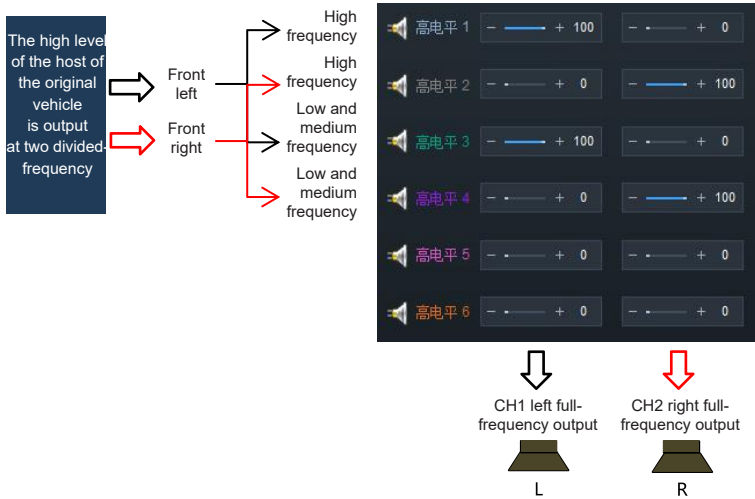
The high level of the host of the original vehicle is output at two divided-frequency

Front left

Front right

High frequency

High frequency

Low and medium frequency

Low and medium frequency

高电平 1 − + 100 − + 0
高电平 2 − + 0 − + 100
高电平 3 − + 100 − + 0
高电平 4 − + 0 − + 100
高电平 5 − + 0 − + 0
高电平 6 − + 0 − + 0

CH1 left full-frequency output

CH2 right full-frequency output

L

R